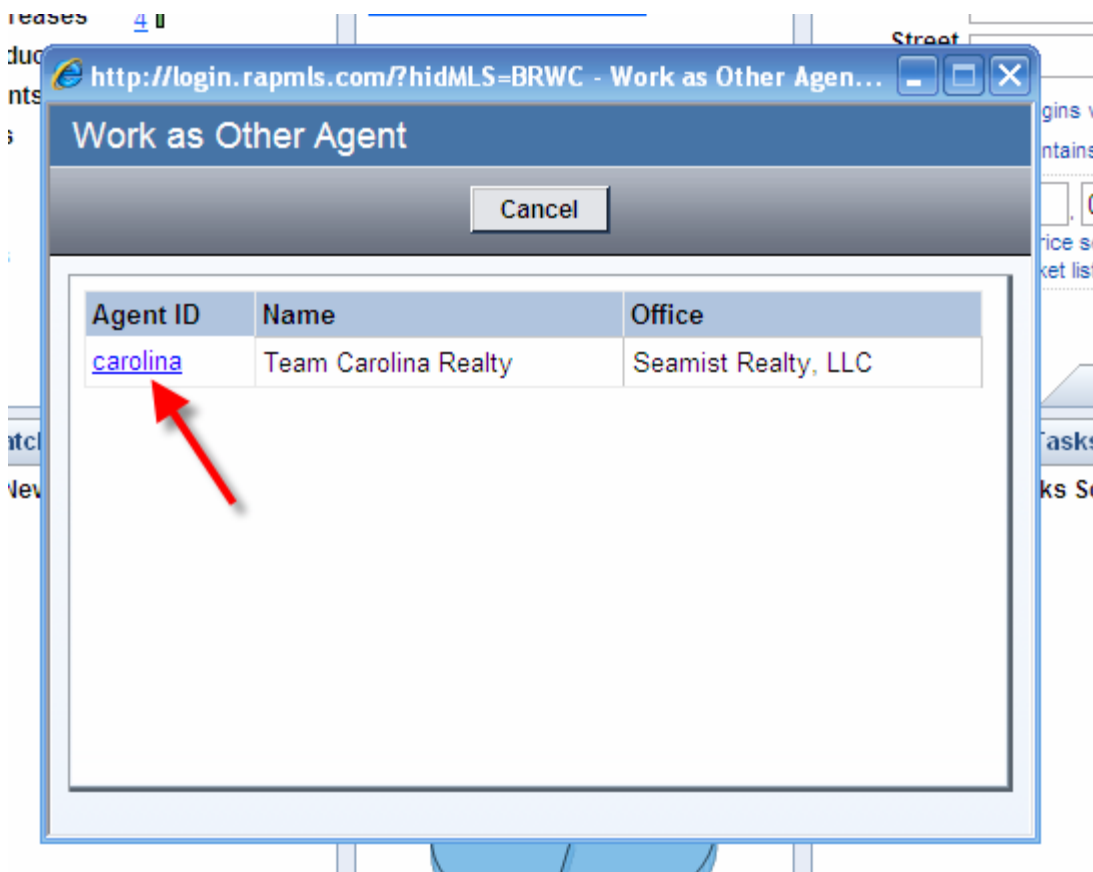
reases 4
duc
nts
s
Street
gins
ntains
rice s
ket lis
atc
New
Tasks
ks S

http://login.rapmls.com/?hidMLS=BRWC - Work as Other Agen...

Work as Other Agent

Cancel

| Agent ID | Name | Office |
|---|---|---|
| carolina | Team Carolina Realty | Seamist Realty, LLC |